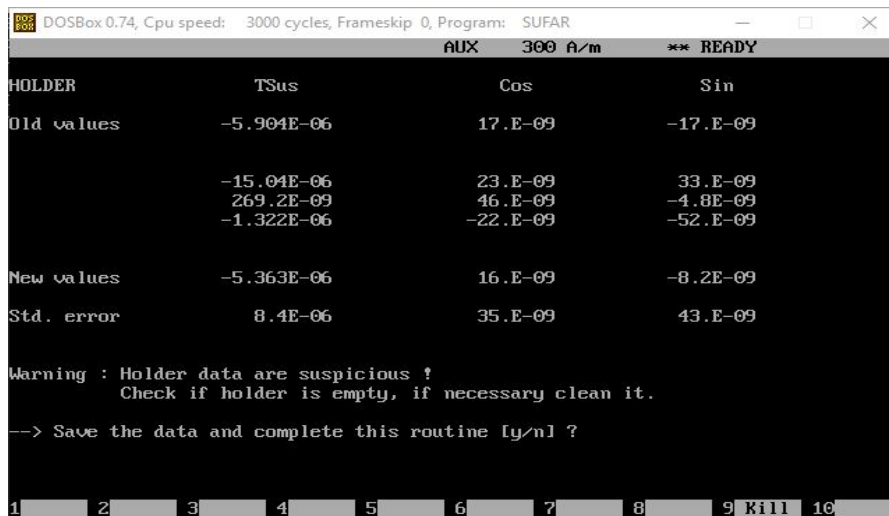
DOSBox 0.74, Cpu speed: 3000 cycles, Frameskip 0, Program: SUFAR

AUX 300 A/m ** READY

| HOLDER | TSus | Cos | Sin |
|---|---|---|---|
| Old values | -5.904E-06 | 17.E-09 | -17.E-09 |
| | -15.04E-06 | 23.E-09 | 33.E-09 |
| | 269.2E-09 | 46.E-09 | -4.8E-09 |
| | -1.322E-06 | -22.E-09 | -52.E-09 |
| New values | -5.363E-06 | 16.E-09 | -8.2E-09 |
| Std. error | 8.4E-06 | 35.E-09 | 43.E-09 |

Warning : Holder data are suspicious !
Check if holder is empty, if necessary clean it.

--> Save the data and complete this routine [y/n] ?

1 2 3 4 5 6 7 8 9 Kill 10